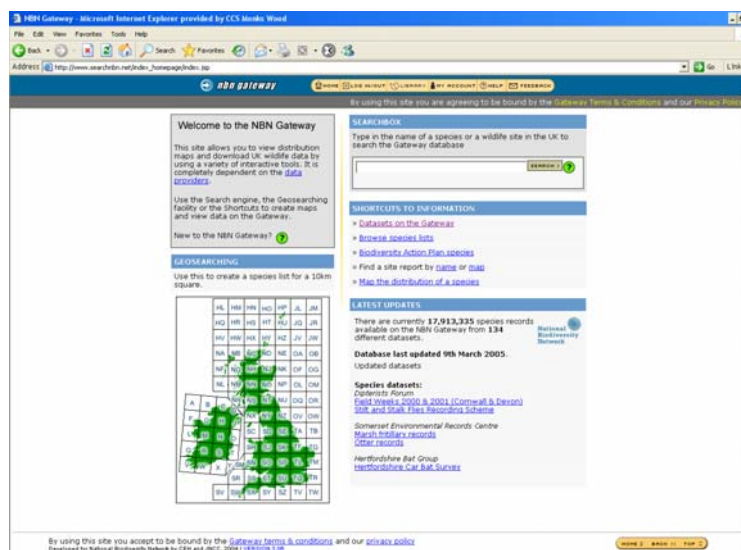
NBN Gateway - Microsoft Internet Explorer provided by CCS Monks Wood

File Edit View Favorites Tools Help

Back Search Favorites

Address http://www.searchnbn.net/index_homepage/index.jsp Go Links

nbn gateway

HOME LOG IN/OUT LIBRARY MY ACCOUNT HELP FEEDBACK

By using this site you are agreeing to be bound by the Gateway Terms & Conditions and our Privacy Policy

Welcome to the NBN Gateway

This site allows you to view distribution maps and download UK wildlife data by using a variety of interactive tools. It is completely dependent on the data providers.

Use the Search engine, the Geosearching facility or the Shortcuts to create maps and view data on the Gateway.

New to the NBN Gateway?

GEOSEARCHING

Use this to create a species list for a 10km square.

HL HM HN HO HP JL JM HQ HR HS HT HU JQ JR HV HW HX HY HZ JV JW NA NB NC ND NE OA OB NF NG NH NJ NK OF OG NL NM NN NO NP OL OM NQ NR NS NT NU OQ OR NW NX NY NZ OV OW SB SC SD SE TA TB SG SH SJ SK TF TG SM SN SO SP TL TM SR SS ST SU TQ TR SV SW SX SY SZ TV TW A B C D F G H J L M N O Q R S T V W X

SEARCHBOX

Type in the name of a species or a wildlife site in the UK to search the Gateway database

SEARCH

SHORTCUTS TO INFORMATION

» Datasets on the Gateway
» Browse species lists
» Biodiversity Action Plan species
» Find a site report by name or map
» Map the distribution of a species

LATEST UPDATES

There are currently 17,913,335 species records available on the NBN Gateway from 134 different datasets.

National Biodiversity Network

Database last updated 9th March 2005.

Updated datasets

Species datasets:
Dipterists Forum
Field Weeks 2000 & 2001 (Cornwall & Devon)
Stilt and Stalk Flies Recording Scheme

Somerset Environmental Records Centre
Marsh fritillary records
Otter records

Hertfordshire Bat Group
Hertfordshire Car Bat Survey

By using this site you accept to be bound by the Gateway terms & conditions and our privacy policy
Developed for National Biodiversity Network by CEH and JNCC, 2004 | VERSION 1.38

HOME BACK TOP